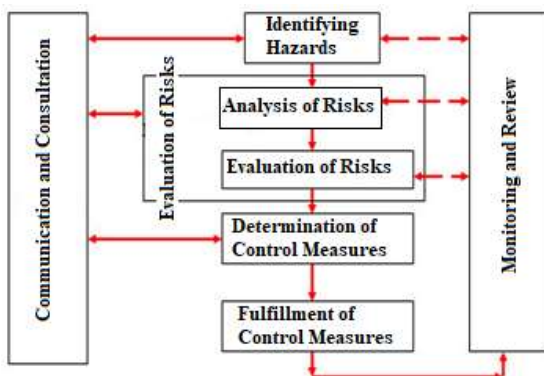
Communication and Consultation

Identifying Hazards

Evaluation of Risks

Analysis of Risks

Evaluation of Risks

Determination of Control Measures

Fulfillment of Control Measures

Monitoring and Review